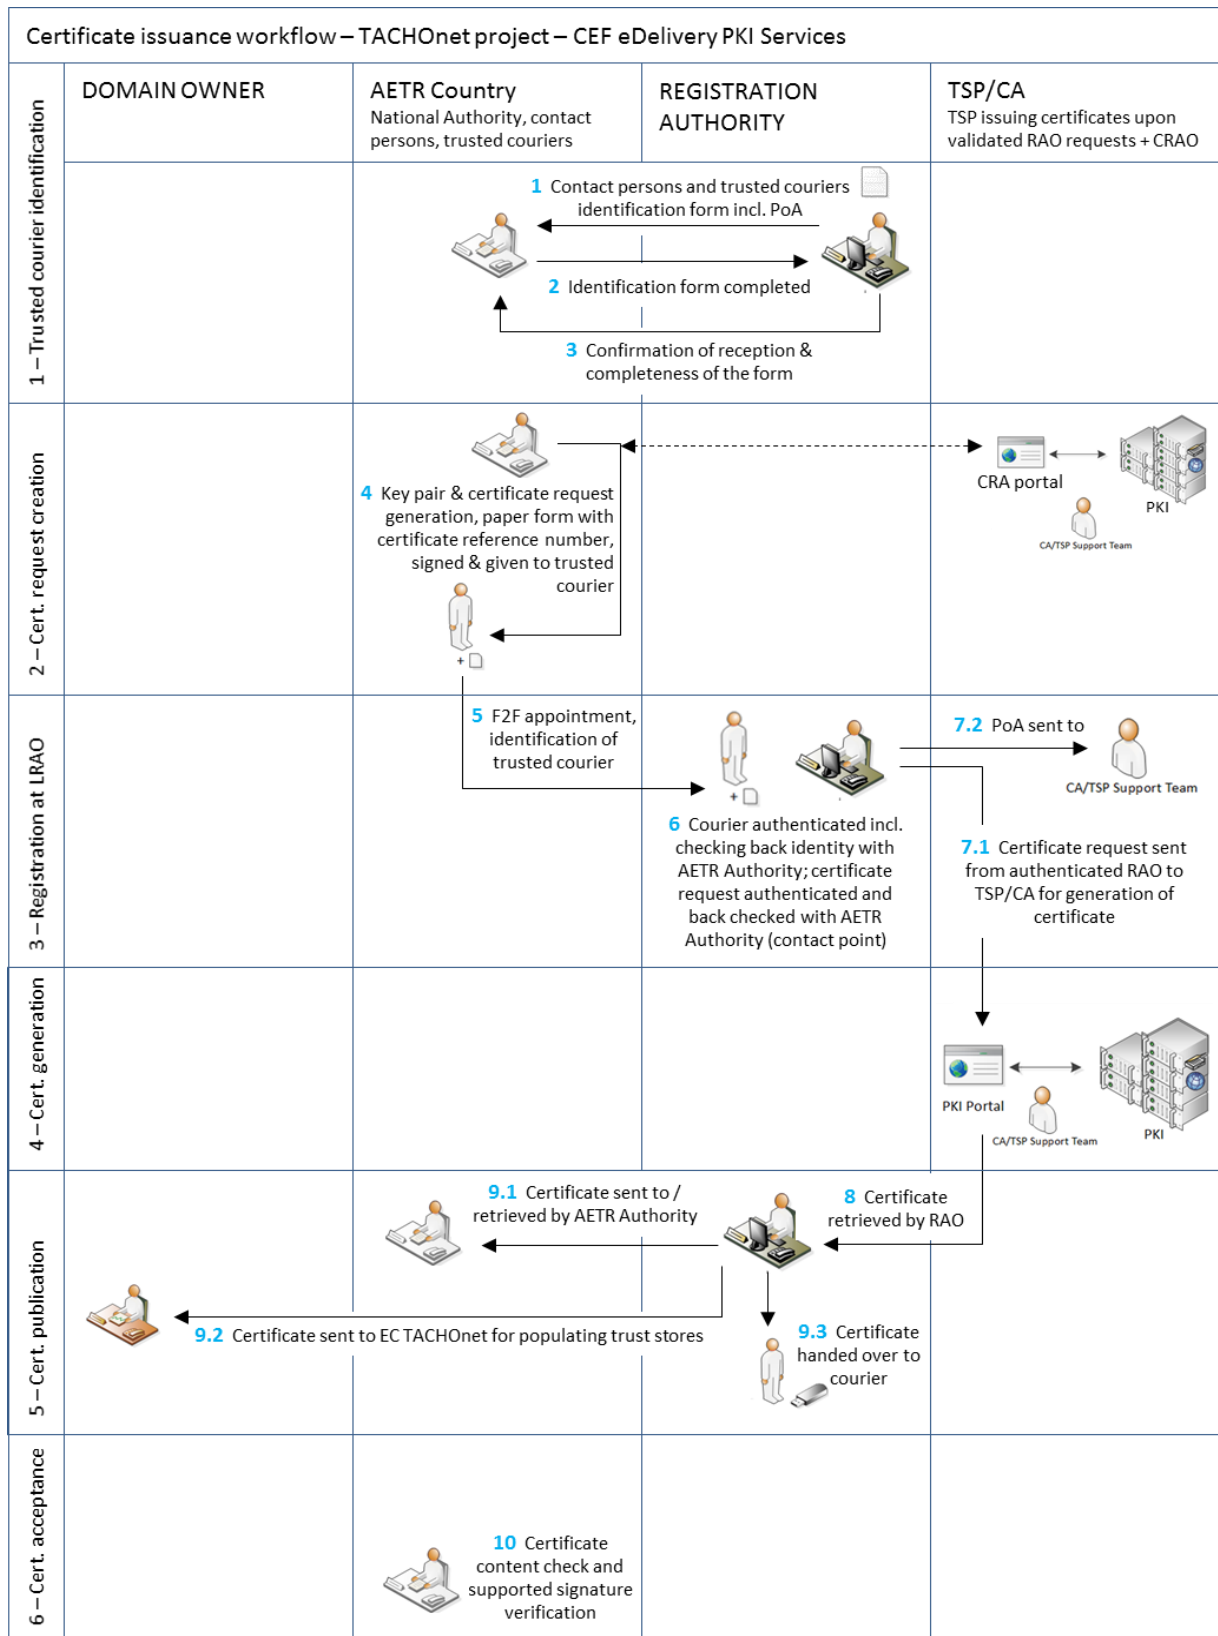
Certificate issuance workflow – TACHOnet project – CEF eDelivery PKI Services

DOMAIN OWNER

AETR Country
National Authority, contact persons, trusted couriers

REGISTRATION AUTHORITY

TSP/CA
TSP issuing certificates upon validated RAO requests + CRAO

1 – Trusted courier identification

1 Contact persons and trusted couriers identification form incl. PoA

2 Identification form completed

3 Confirmation of reception & completeness of the form

2 – Cert. request creation

4 Key pair & certificate request generation, paper form with certificate reference number, signed & given to trusted courier

CRA portal

PKI

CA/TSP Support Team

3 – Registration at LRAO

5 F2F appointment, identification of trusted courier

6 Courier authenticated incl. checking back identity with AETR Authority; certificate request authenticated and back checked with AETR Authority (contact point)

7.2 PoA sent to

CA/TSP Support Team

7.1 Certificate request sent from authenticated RAO to TSP/CA for generation of certificate

4 – Cert. generation

PKI Portal

CA/TSP Support Team

PKI

5 – Cert. publication

9.1 Certificate sent to / retrieved by AETR Authority

8 Certificate retrieved by RAO

9.2 Certificate sent to EC TACHOnet for populating trust stores

9.3 Certificate handed over to courier

6 – Cert. acceptance

10 Certificate content check and supported signature verification